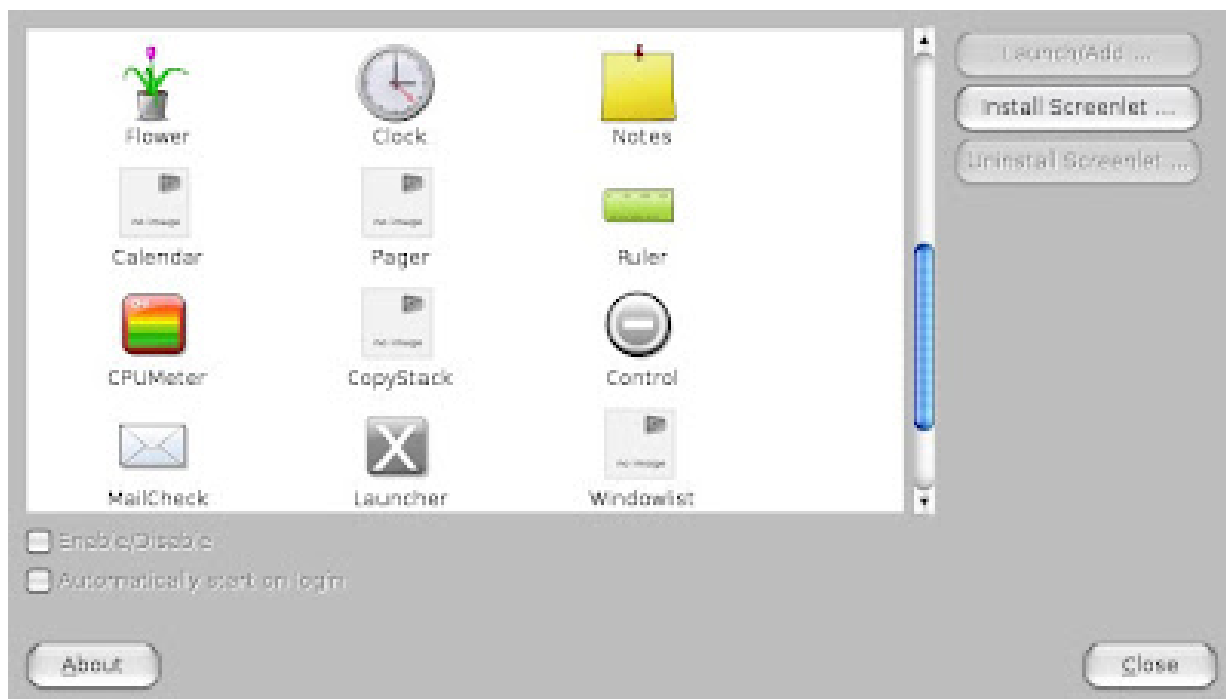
Flower
Clock
Notes
No Image
Calendar
No Image
Pager
Ruler
CPUMeter
No Image
CopyStack
Control
MailCheck
Launcher
No Image
Windowlist

Launch/Add ...
Install Screenlet ...
Uninstall Screenlet ...

Enable/Disable
Automatically start on login

About
Close